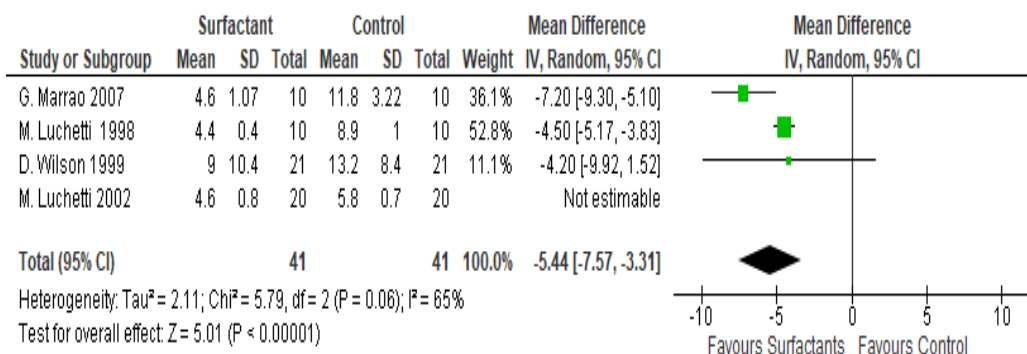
| | Surfactant | | | Control | | | | Mean Difference | Mean Difference |
|---|---|---|---|---|---|---|---|---|---|
| Study or Subgroup | Mean | SD | Total | Mean | SD | Total | Weight | IV, Random, 95% CI | IV, Random, 95% CI |
| G. Marrao 2007 | 4.6 | 1.07 | 10 | 11.8 | 3.22 | 10 | 36.1% | -7.20 [-9.30, -5.10] | |
| M. Luchetti 1998 | 4.4 | 0.4 | 10 | 8.9 | 1 | 10 | 52.8% | -4.50 [-5.17, -3.83] | |
| D. Wilson 1999 | 9 | 10.4 | 21 | 13.2 | 8.4 | 21 | 11.1% | -4.20 [-9.92, 1.52] | |
| M. Luchetti 2002 | 4.6 | 0.8 | 20 | 5.8 | 0.7 | 20 | | Not estimable | |
| Total (95% CI) | | | 41 | | | 41 | 100.0% | -5.44 [-7.57, -3.31] | |

Heterogeneity: Tau² = 2.11; Chi² = 5.79, df = 2 (P = 0.06); I² = 65%
Test for overall effect: Z = 5.01 (P < 0.00001)

-10 -5 0 5 10
Favours Surfactants Favours Control